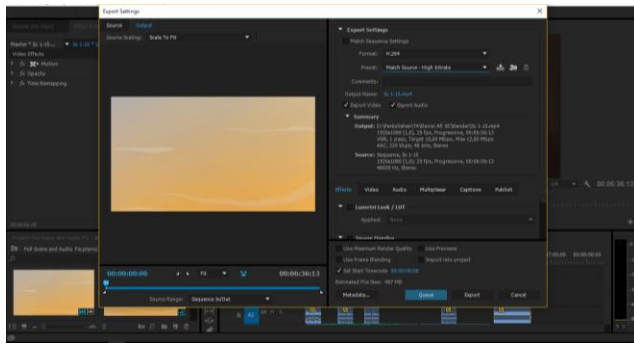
Export Settings

Source Output

Source Scaling: Scale To Fit

Video Effects

fx Motion

fx Opacity

fx Time Remapping

Full Scene and Audio

00:00:00:00

Fit

00:00:36:13

Source Range: Sequence In/Out

Export Settings

Match Sequence Settings

Format: H.264

Preset: Match Source - High bitrate

Comments:

Output Name: Sc 1-15.mp4

✓ Export Video ✓ Export Audio

Summary

Output: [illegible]
1920x1080 (1,0), 25 fps, Progressive, 00:00:36:13
VBR, 1 pass, Target 10,00 Mbps, Max 12,00 Mbps
AAC, 320 kbps, 48 kHz, Stereo

Source: Sequence, Sc 1-15
1920x1080 (1,0), 25 fps, Progressive, 00:00:36:13
48000 Hz, Stereo

Effects Video Audio Multiplexer Captions Publish

Lumetri Look / LUT

Applied: None

Use Maximum Render Quality Use Previews

Use Frame Blending Import into project

✓ Set Start Timecode 00:00:00:00

Estimated File Size: 467 MB

Metadata... Queue Export Cancel

00:06:30:13